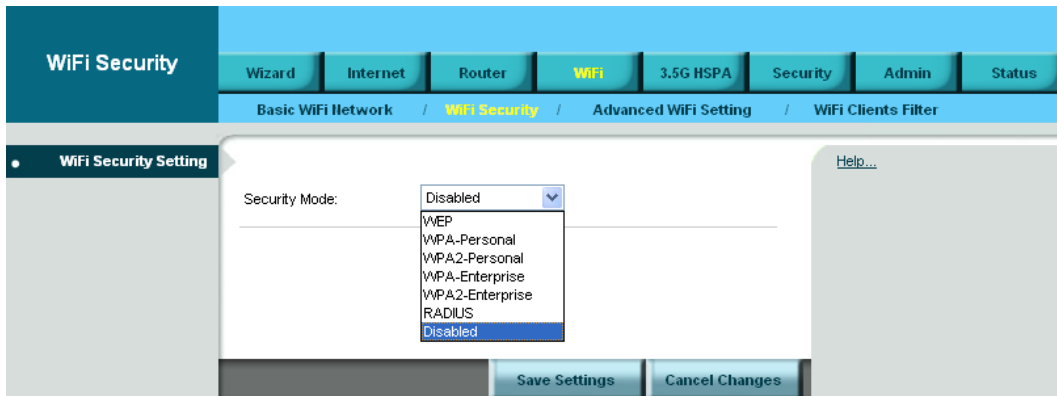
WiFi Security

Wizard Internet Router WiFi 3.5G HSPA Security Admin Status

Basic WiFi Network / WiFi Security / Advanced WiFi Setting / WiFi Clients Filter

WiFi Security Setting

Security Mode: Disabled

WEP
WPA-Personal
WPA2-Personal
WPA-Enterprise
WPA2-Enterprise
RADIUS
Disabled

Help...

Save Settings Cancel Changes